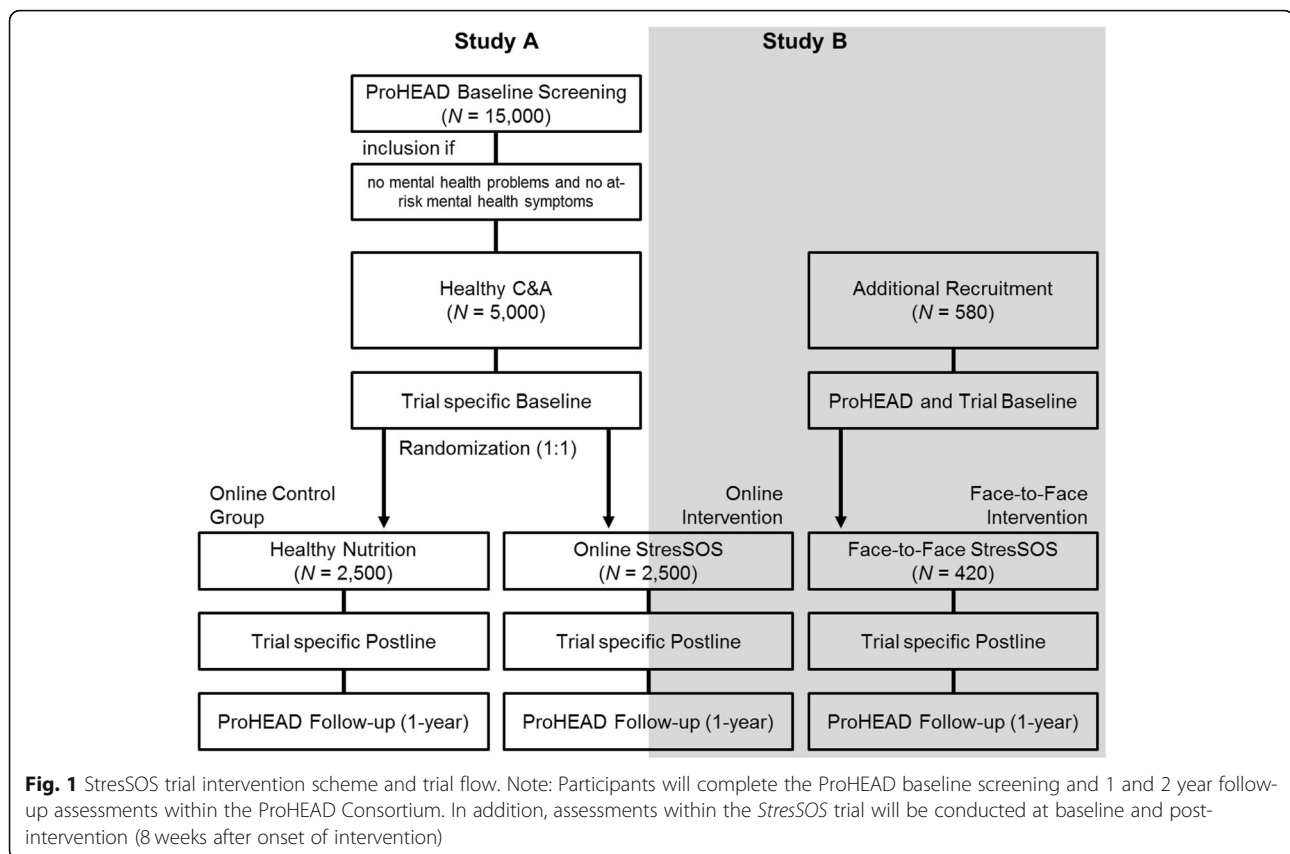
Study A

Study B

ProHEAD Baseline Screening ($N$ = 15,000)

inclusion if

no mental health problems and no at-risk mental health symptoms

Healthy C&A ($N$ = 5,000)

Additional Recruitment ($N$ = 580)

Trial specific Baseline

ProHEAD and Trial Baseline

Randomization (1:1)

Online Control Group

Online Intervention

Face-to-Face Intervention

Healthy Nutrition ($N$ = 2,500)

Online StresSOS ($N$ = 2,500)

Face-to-Face StresSOS ($N$ = 420)

Trial specific Postline

Trial specific Postline

Trial specific Postline

ProHEAD Follow-up (1-year)

ProHEAD Follow-up (1-year)

ProHEAD Follow-up (1-year)

**Fig. 1** StresSOS trial intervention scheme and trial flow. Note: Participants will complete the ProHEAD baseline screening and 1 and 2 year follow-up assessments within the ProHEAD Consortium. In addition, assessments within the *StresSOS* trial will be conducted at baseline and post-intervention (8 weeks after onset of intervention)